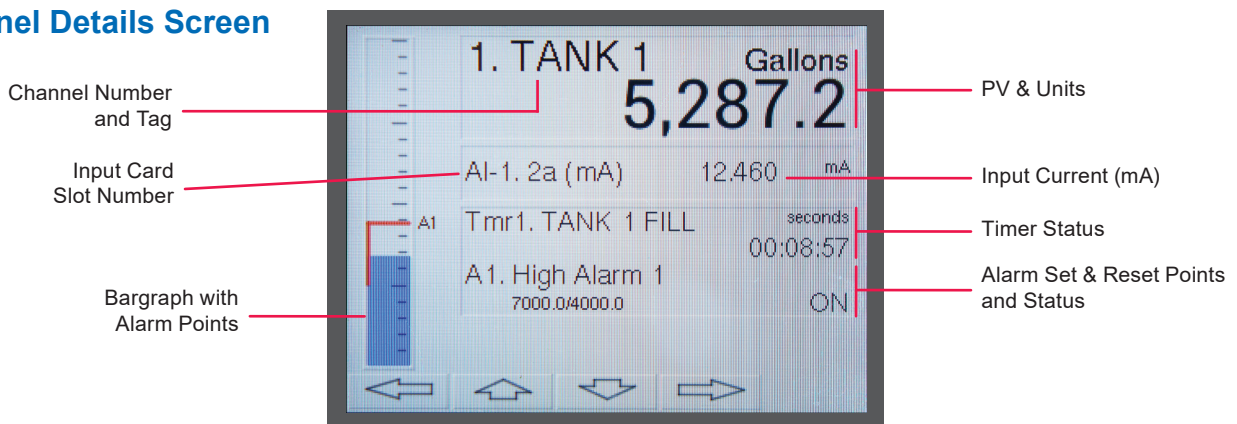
nel Details Screen

Channel Number and Tag

Input Card Slot Number

Bargraph with Alarm Points

A1

1. TANK 1

Gallons

5,287.2

AI-1. 2a (mA)

12.460

mA

Tmr1. TANK 1 FILL

seconds

00:08:57

A1. High Alarm 1

7000.0/4000.0

ON

PV & Units

Input Current (mA)

Timer Status

Alarm Set & Reset Points and Status